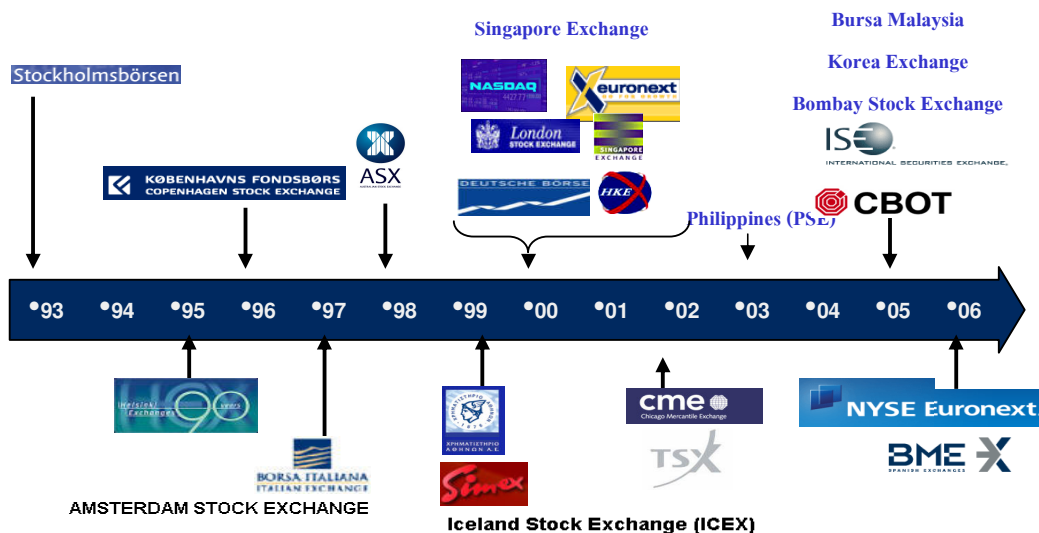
Singapore Exchange

Bursa Malaysia

Korea Exchange

Bombay Stock Exchange

Stockholmsbörsen

NASDAQ

euronext

London STOCK EXCHANGE

SINGAPORE EXCHANGE

ASX

ISE INTERNATIONAL SECURITIES EXCHANGE

KØBENHAVNS FONDSBØRS COPENHAGEN STOCK EXCHANGE

DEUTSCHE BÖRSE

HKEX

Philippines (PSE)

CBOT

•93 •94 •95 •96 •97 •98 •99 •00 •01 •02 •03 •04 •05 •06

Helsinki Exchanges 90 years

BORSA ITALIANA ITALIAN EXCHANGE

AMSTERDAM STOCK EXCHANGE

ΧΡΗΜΑΤΙΣΤΗΡΙΟ ΑΘΗΝΩΝ Α.Ε.

Simex

Iceland Stock Exchange (ICEX)

cme Chicago Mercantile Exchange

TSX

NYSE Euronext

BME SPANISH EXCHANGES